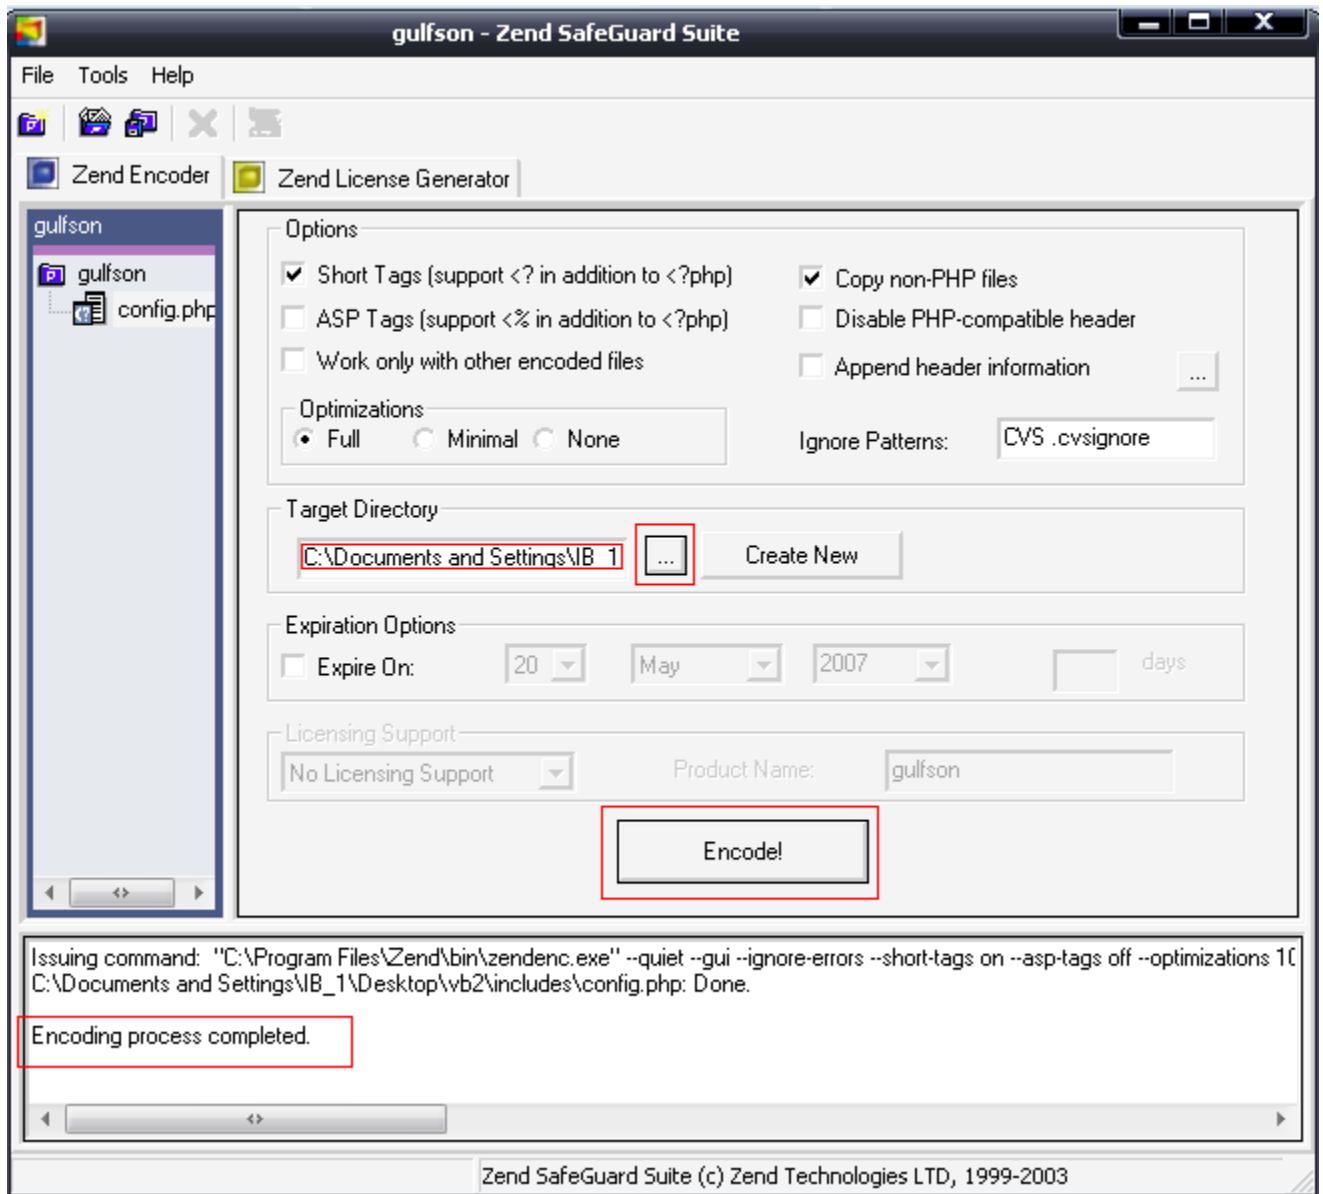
gulfson - Zend SafeGuard Suite

File Tools Help

Zend Encoder | Zend License Generator

gulfson
gulfson
config.php

Options
Short Tags (support <? in addition to <?php)
ASP Tags (support <% in addition to <?php)
Work only with other encoded files
Copy non-PHP files
Disable PHP-compatible header
Append header information ...

Optimizations
Full Minimal None

Ignore Patterns: CVS .cvsignore

Target Directory
C:\Documents and Settings\IB_1 ... Create New

Expiration Options
Expire On: 20 May 2007 days

Licensing Support
No Licensing Support Product Name: gulfson

Encode!

Issuing command: "C:\Program Files\Zend\bin\zendenc.exe" --quiet --gui --ignore-errors --short-tags on --asp-tags off --optimizations 1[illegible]
C:\Documents and Settings\IB_1\Desktop\vb2\includes\config.php: Done.

Encoding process completed.

Zend SafeGuard Suite (c) Zend Technologies LTD, 1999-2003